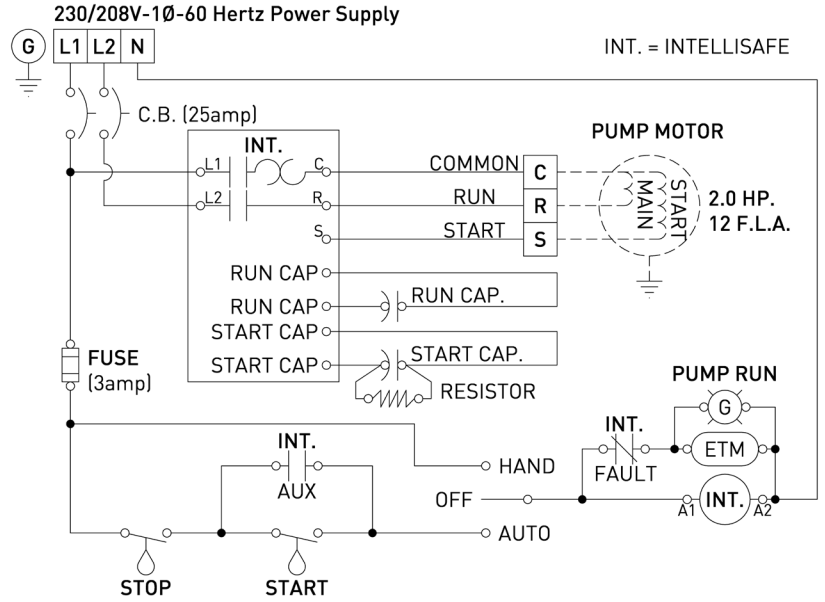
230/208V-1Ø-60 Hertz Power Supply

G L1 L2 N

INT. = INTELLISAFE

C.B. (25amp)

INT.

L1 C

L2 R

S

PUMP MOTOR

COMMON C

RUN R

START S

MAIN START

2.0 HP.
12 F.L.A.

RUN CAP

RUN CAP

RUN CAP.

START CAP

START CAP

START CAP.

RESISTOR

FUSE
(3amp)

PUMP RUN

G

INT.

ETM

FAULT

INT.

AUX

HAND

OFF

INT.

A1 A2

AUTO

STOP

START